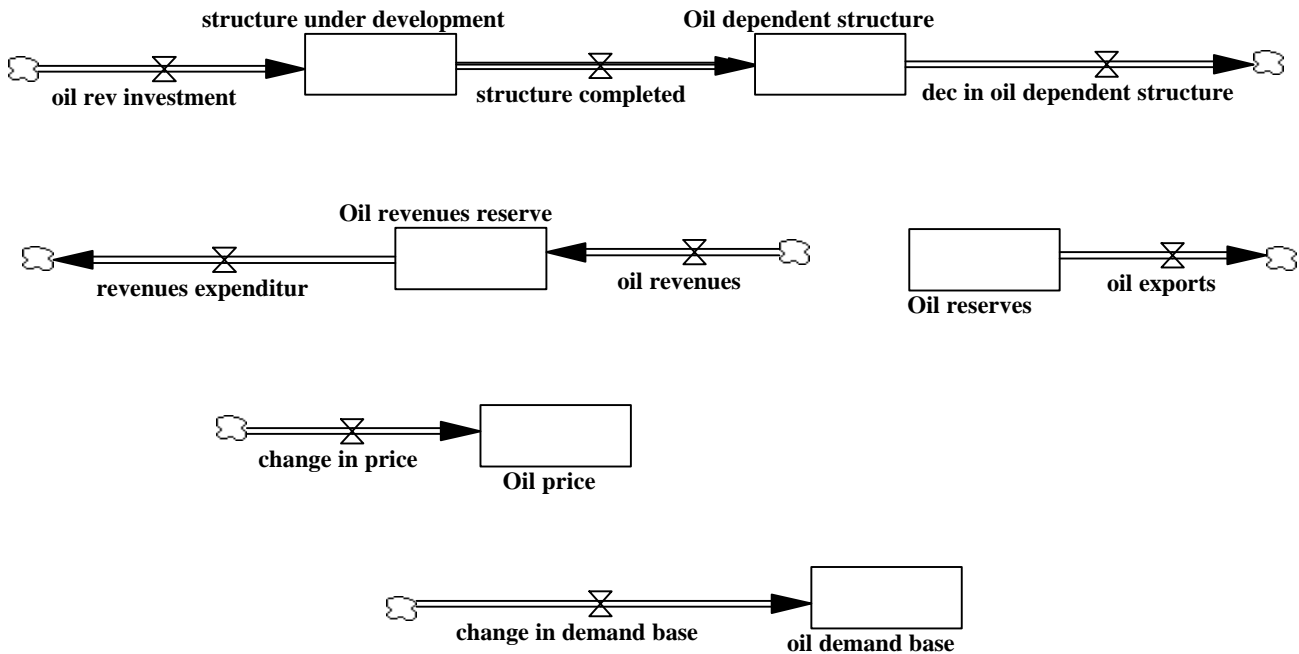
structure under development

Oil dependent structure

oil rev investment

structure completed

dec in oil dependent structure

Oil revenues reserve

revenues expenditur

oil revenues

Oil reserves

oil exports

change in price

Oil price

change in demand base

oil demand base